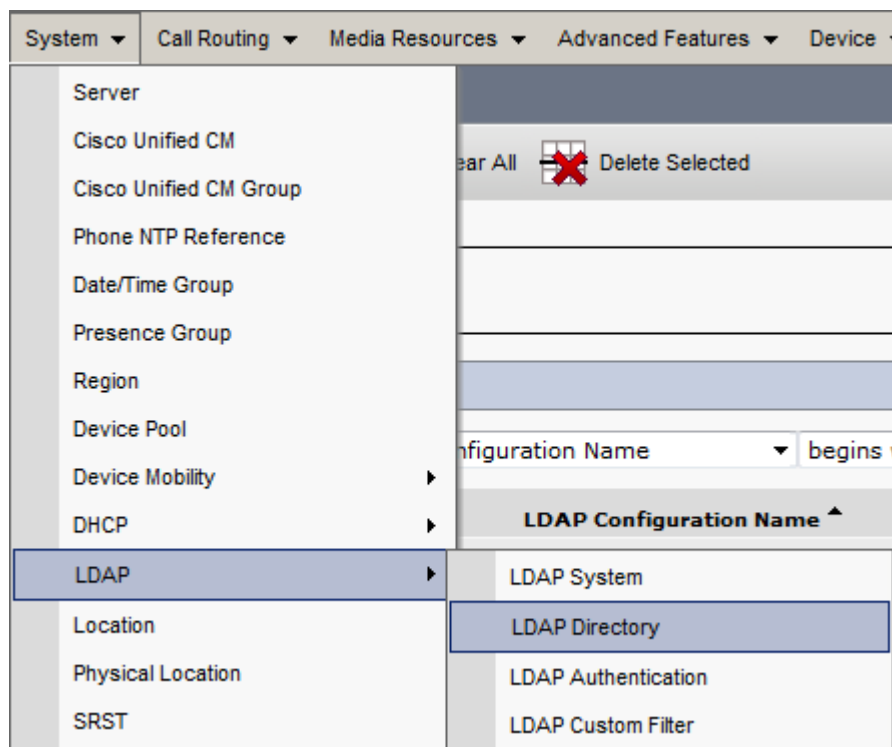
System ▾ Call Routing ▾ Media Resources ▾ Advanced Features ▾ Device

Server
Cisco Unified CM
Cisco Unified CM Group
Phone NTP Reference
Date/Time Group
Presence Group
Region
Device Pool
Device Mobility
DHCP
LDAP
Location
Physical Location
SRST

ear All
Delete Selected

nfiguration Name
begins

LDAP Configuration Name

LDAP System
LDAP Directory
LDAP Authentication
LDAP Custom Filter